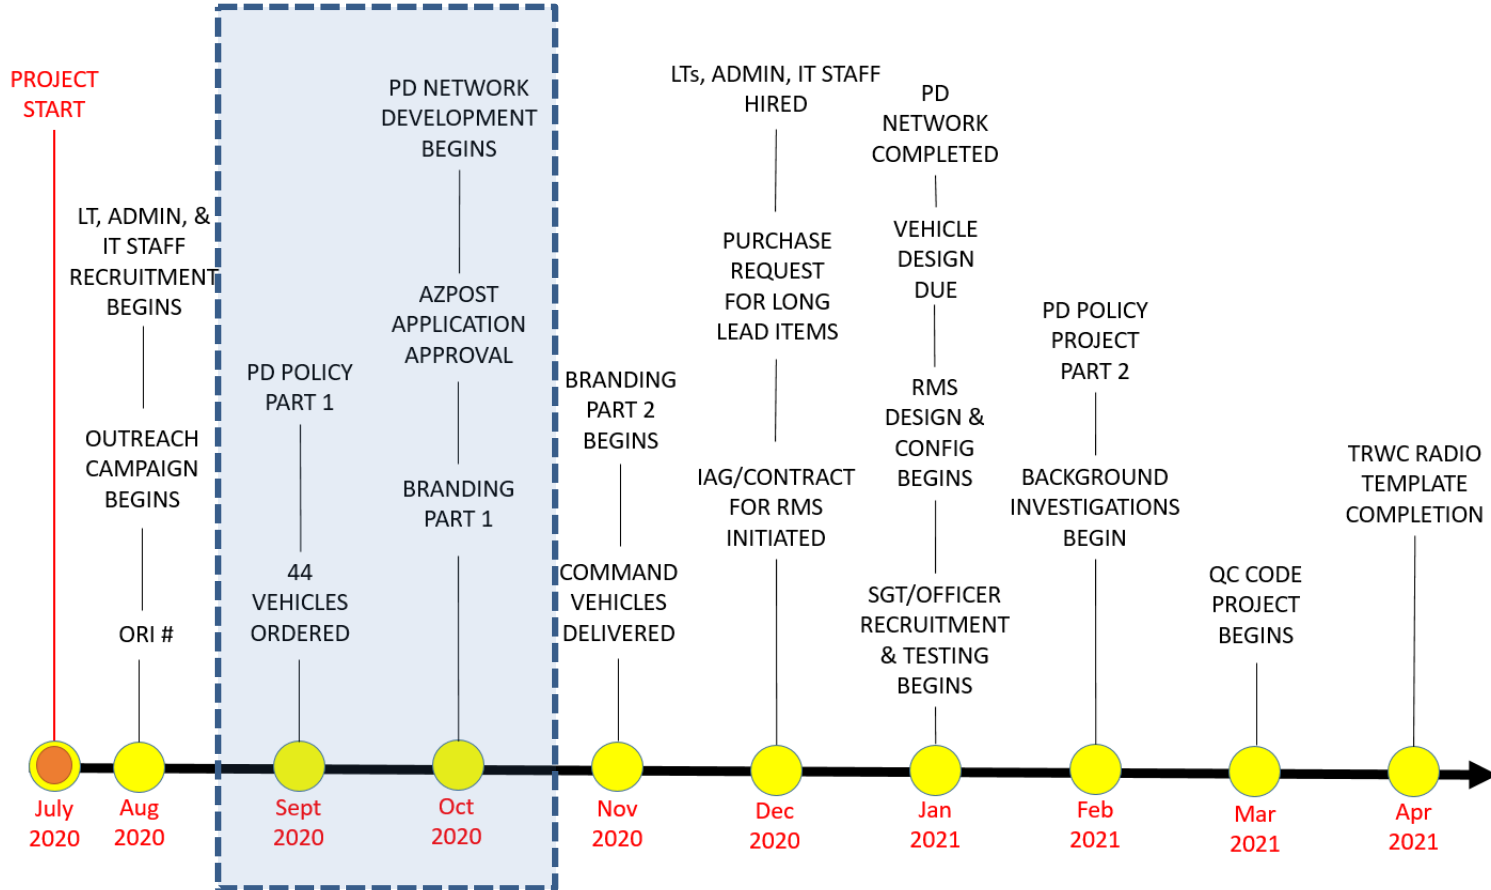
PROJECT START

LT, ADMIN, & IT STAFF RECRUITMENT BEGINS

OUTREACH CAMPAIGN BEGINS

ORI #

PD POLICY PART 1

44 VEHICLES ORDERED

PD NETWORK DEVELOPMENT BEGINS

AZPOST APPLICATION APPROVAL

BRANDING PART 1

BRANDING PART 2 BEGINS

COMMAND VEHICLES DELIVERED

LTs, ADMIN, IT STAFF HIRED

PURCHASE REQUEST FOR LONG LEAD ITEMS

IAG/CONTRACT FOR RMS INITIATED

PD NETWORK COMPLETED

VEHICLE DESIGN DUE

RMS DESIGN & CONFIG BEGINS

SGT/OFFICER RECRUITMENT & TESTING BEGINS

PD POLICY PROJECT PART 2

BACKGROUND INVESTIGATIONS BEGIN

QC CODE PROJECT BEGINS

TRWC RADIO TEMPLATE COMPLETION

July 2020

Aug 2020

Sept 2020

Oct 2020

Nov 2020

Dec 2020

Jan 2021

Feb 2021

Mar 2021

Apr 2021